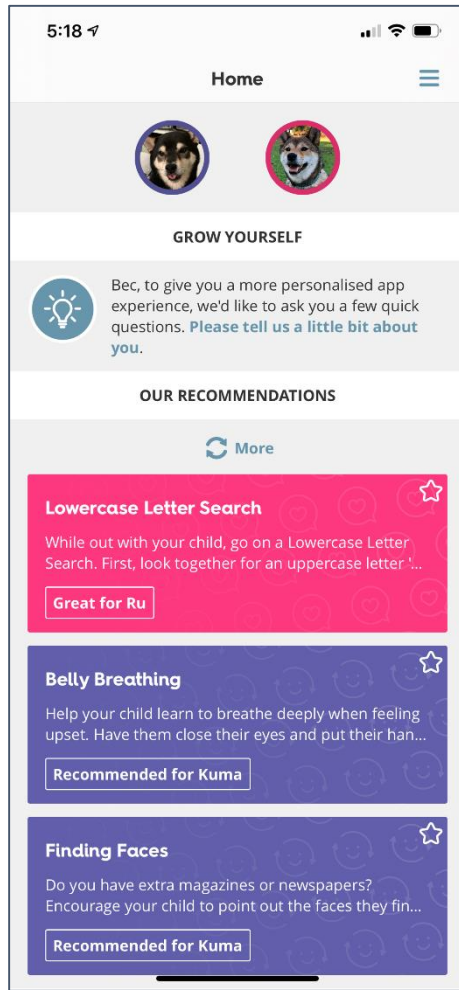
5:18

Home

GROW YOURSELF

Bec, to give you a more personalised app experience, we'd like to ask you a few quick questions. Please tell us a little bit about you.

OUR RECOMMENDATIONS

More

Lowercase Letter Search

While out with your child, go on a Lowercase Letter Search. First, look together for an uppercase letter '...

Great for Ru

Belly Breathing

Help your child learn to breathe deeply when feeling upset. Have them close their eyes and put their han...

Recommended for Kuma

Finding Faces

Do you have extra magazines or newspapers? Encourage your child to point out the faces they fin...

Recommended for Kuma